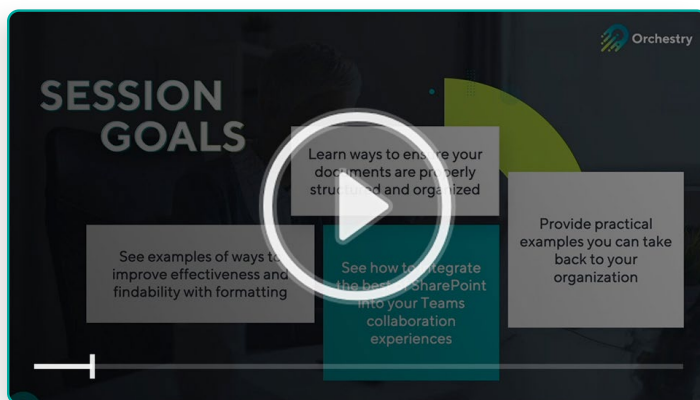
Orchestry

SESSION GOALS

Learn ways to ensure your documents are properly structured and organized

See examples of ways to improve effectiveness and findability with formatting

See how to integrate the best of SharePoint into your Teams collaboration experiences

Provide practical examples you can take back to your organization